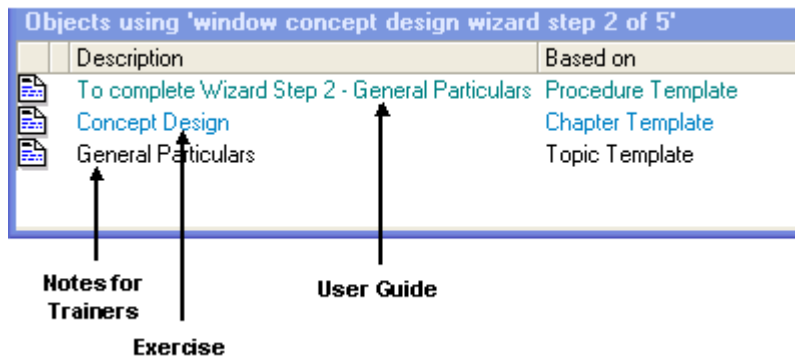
Objects using 'window concept design wizard step 2 of 5'

| Description | Based on |
|---|---|
| To complete Wizard Step 2 - General Particulars | Procedure Template |
| Concept Design | Chapter Template |
| General Particulars | Topic Template |

Notes for Trainers

User Guide

Exercise